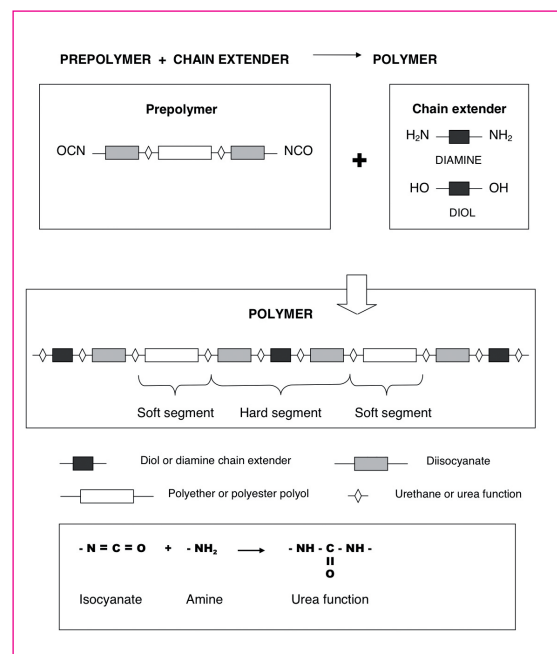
PREPOLYMER + CHAIN EXTENDER → POLYMER

Prepolymer

OCN NCO

+

Chain extender

$H_2N$ $NH_2$

DIAMINE

HO OH

DIOL

POLYMER

Soft segment Hard segment Soft segment

Diol or diamine chain extender

Diisocyanate

Polyether or polyester polyol

Urethane or urea function

- N = C = O + - $NH_2$ → - NH - C - NH -
II
O

Isocyanate Amine Urea function